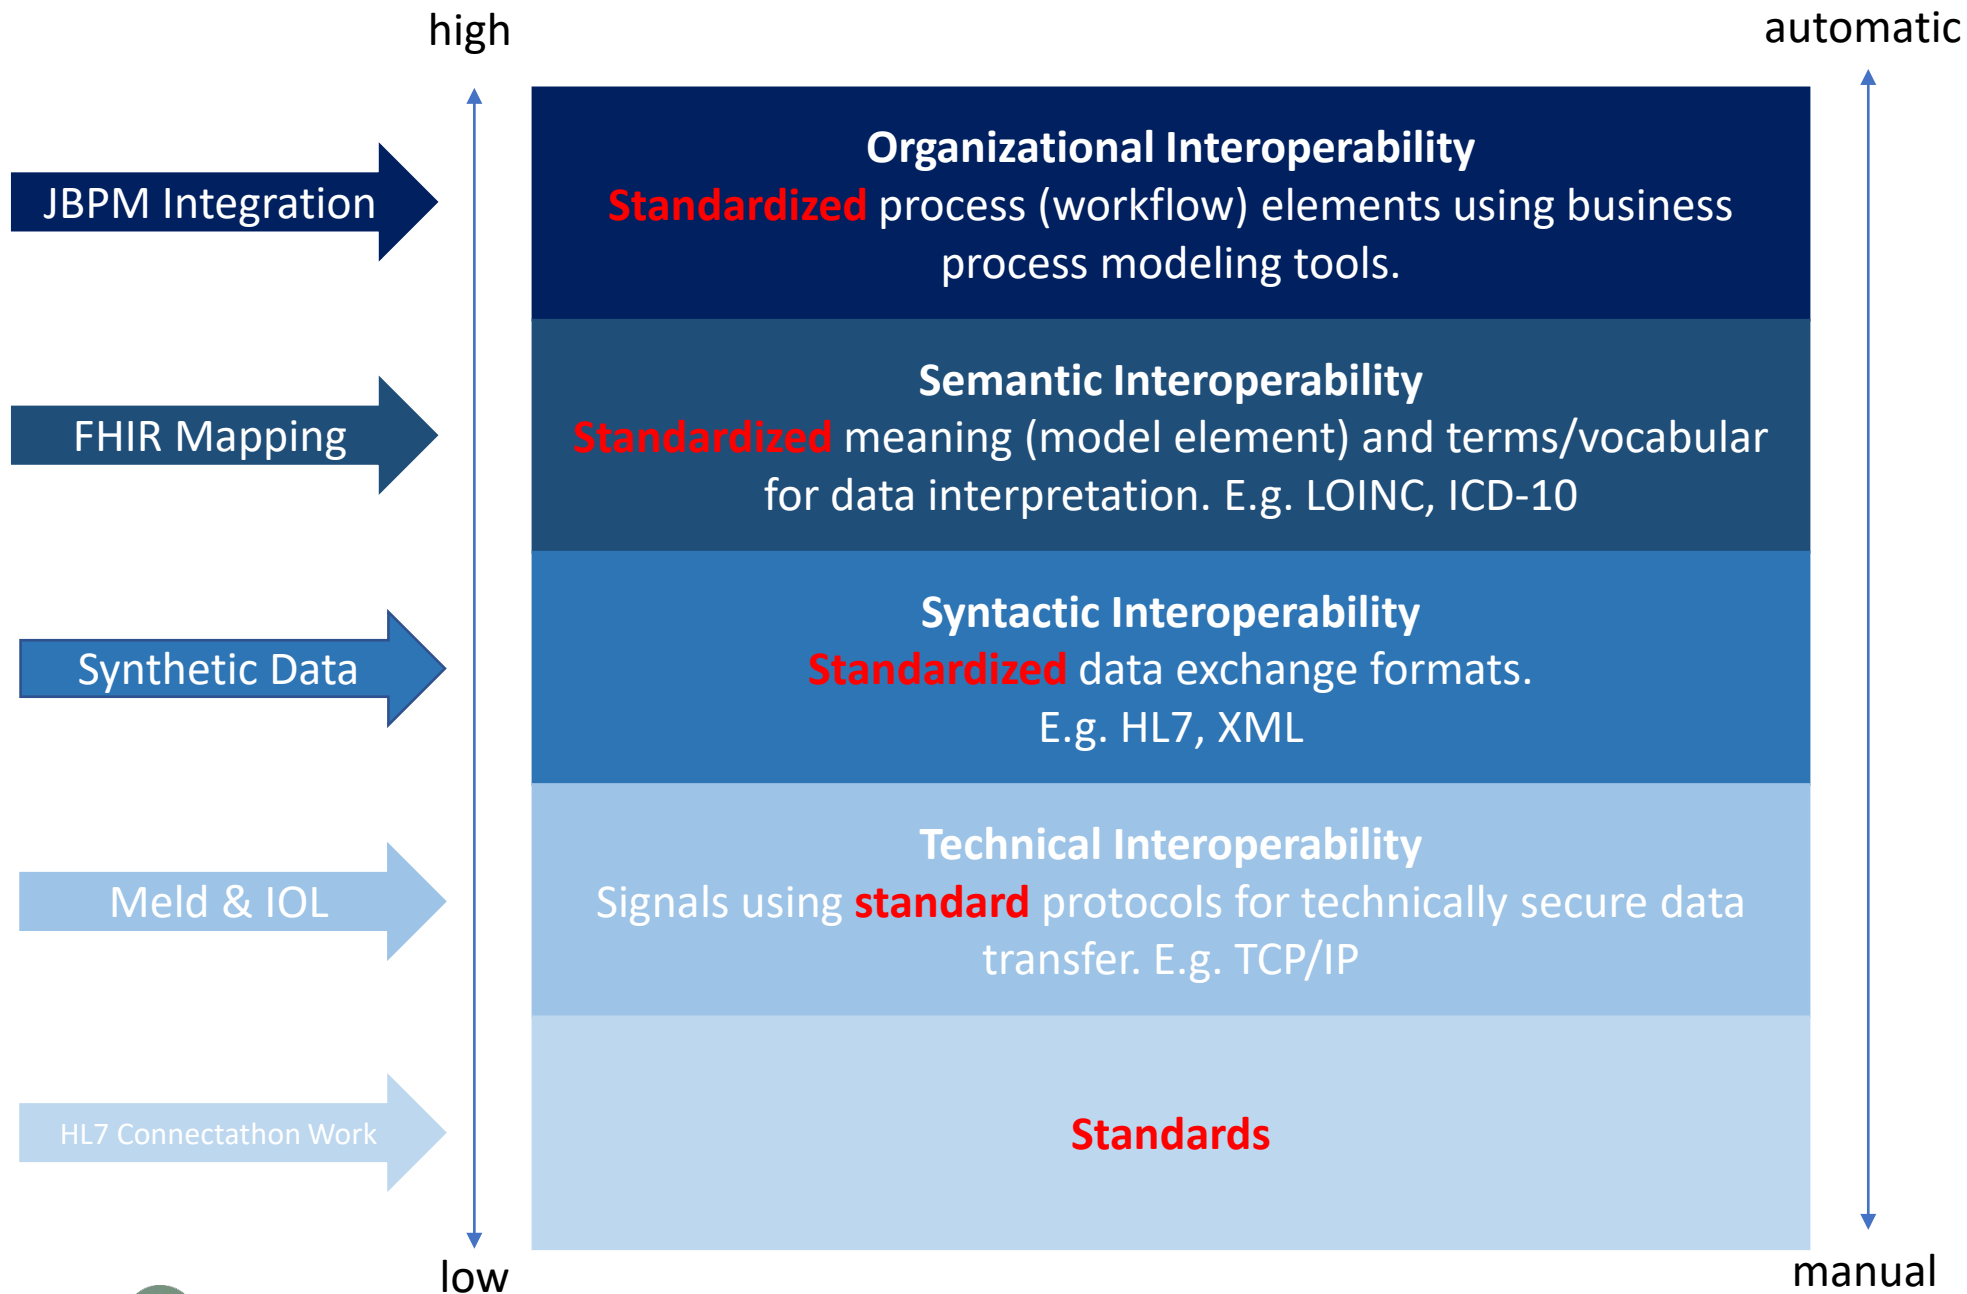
high

automatic

JBPM Integration

Organizational Interoperability
Standardized process (workflow) elements using business process modeling tools.

FHIR Mapping

Semantic Interoperability
Standardized meaning (model element) and terms/vocabular for data interpretation. E.g. LOINC, ICD-10

Synthetic Data

Syntactic Interoperability
Standardized data exchange formats.
E.g. HL7, XML

Meld & IOL

Technical Interoperability
Signals using standard protocols for technically secure data transfer. E.g. TCP/IP

HL7 Connectathon Work

Standards

low

manual